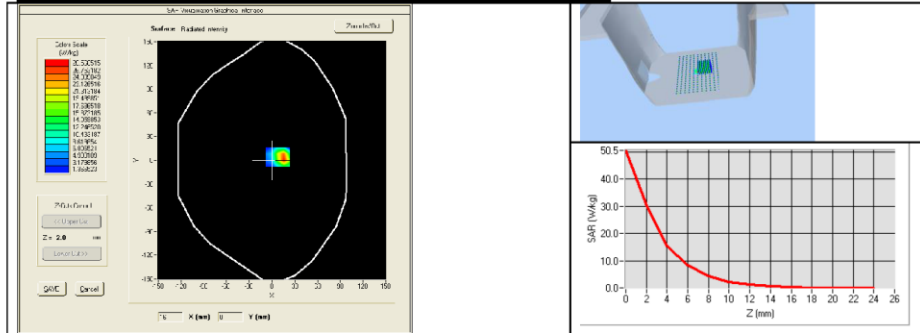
SAR Visualization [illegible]

Surface: Radiated intensity

Zoom In/Out

Colour Scale (W/kg)

30.536515
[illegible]
24.305415
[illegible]
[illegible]
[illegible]
17.306518
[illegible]
14.288650
12.794528
10.183187
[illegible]
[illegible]
4.933699
3.179856
1.354527

Z-Axis Control

<< Upper Lay

Z = 2.0 mm

Lower Lay >>

Y

150
100
50
0
-50
-100
-150

-150 -100 -50 0 50 100 150

X

OK Cancel

76 X (mm) 0 Y (mm)

SAR (W/kg)

50.0
40.0
30.0
20.0
10.0
0.0

0 2 4 6 8 10 12 14 16 18 20 22 24 26

Z (mm)